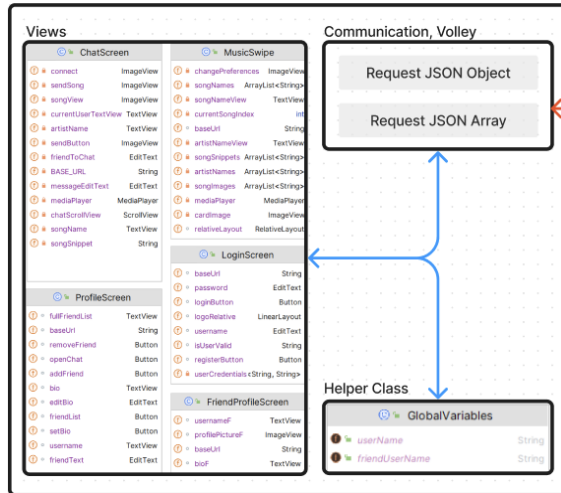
Views

ChatScreen

| | |
|---|---|
| connect | ImageView |
| sendSong | ImageView |
| songView | ImageView |
| currentUserTextView | TextView |
| artistName | TextView |
| sendButton | ImageView |
| friendToChat | EditText |
| BASE_URL | String |
| messageEditText | EditText |
| mediaPlayer | MediaPlayer |
| chatScrollView | ScrollView |
| songName | TextView |
| songSnippet | String |

ProfileScreen

| | |
|---|---|
| fullFriendList | TextView |
| baseUrl | String |
| removeFriend | Button |
| openChat | Button |
| addFriend | Button |
| bio | TextView |
| editBio | EditText |
| friendList | Button |
| setBio | Button |
| username | TextView |
| friendText | EditText |

MusicSwipe

| | |
|---|---|
| changePreferences | ImageView |
| songNames | ArrayList<String> |
| songNameView | TextView |
| currentSongIndex | int |
| baseUrl | String |
| artistNameView | TextView |
| songSnippets | ArrayList<String> |
| artistNames | ArrayList<String> |
| songImages | ArrayList<String> |
| mediaPlayer | MediaPlayer |
| cardImage | ImageView |
| relativeLayout | RelativeLayout |

LoginScreen

| | |
|---|---|
| baseUrl | String |
| password | EditText |
| loginButton | Button |
| logoRelative | LinearLayout |
| username | EditText |
| isUserValid | String |
| registerButton | Button |
| userCredentials | <String, String> |

FriendProfileScreen

| | |
|---|---|
| usernameF | TextView |
| profilePictureF | ImageView |
| baseUrl | String |
| bioF | TextView |

Communication, Volley

Request JSON Object

Request JSON Array

Helper Class

GlobalVariables

| | |
|---|---|
| userName | String |
| friendUserName | String |